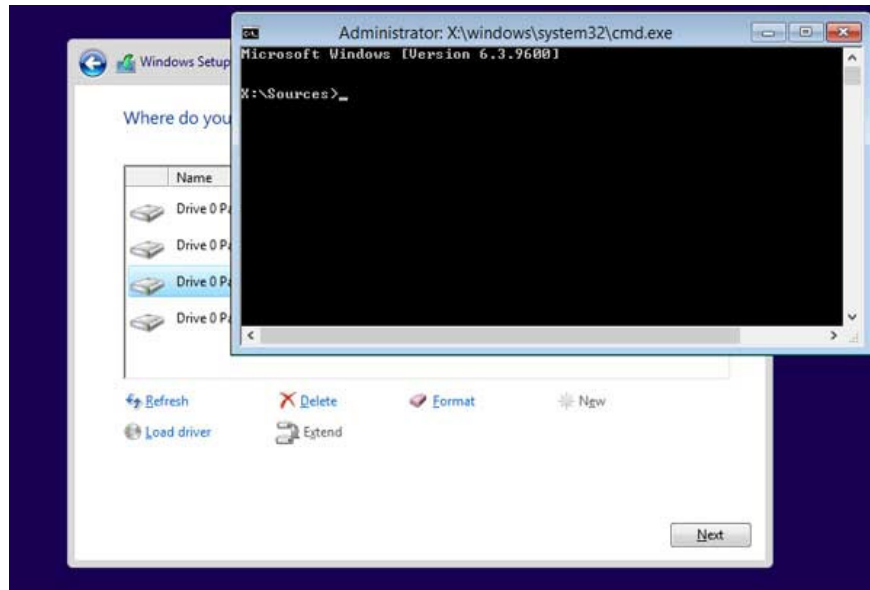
Windows Setup

Where do you

Name

Drive 0 P

Drive 0 P

Drive 0 P

Drive 0 P

Administrator: X:\windows\system32\cmd.exe

Microsoft Windows [Version 6.3.9600]

X:\Sources>_

Refresh

Delete

Format

New

Load driver

Extend

Next